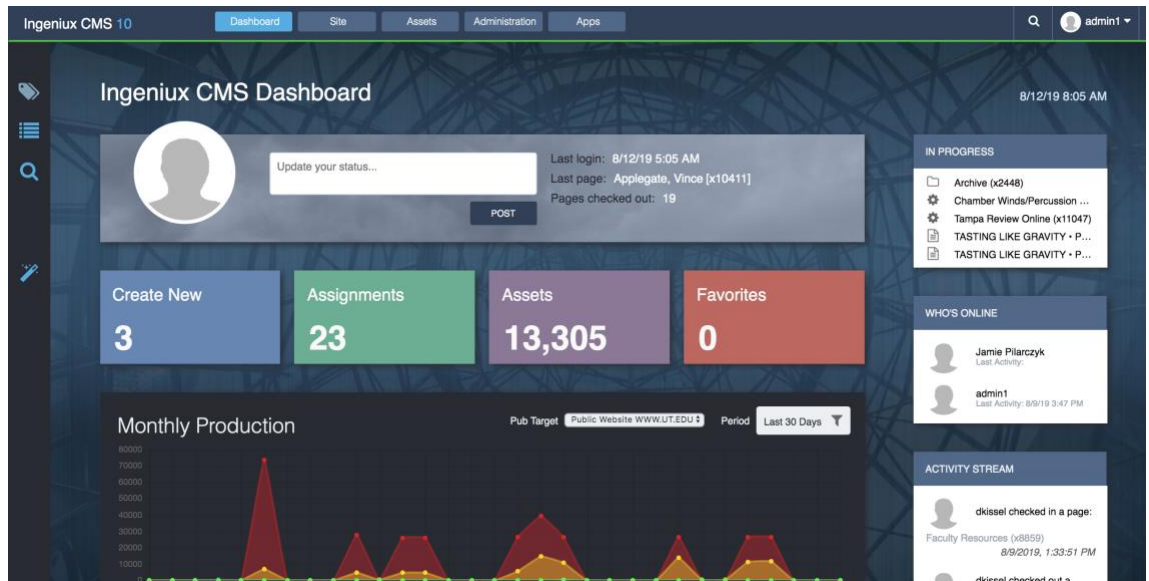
Ingeniux CMS 10

Dashboard
Site
Assets
Administration
Apps

admin1

Ingeniux CMS Dashboard

8/12/19 8:05 AM

Update your status...

POST

Last login: 8/12/19 5:05 AM
Last page: Applegate, Vince [x10411]
Pages checked out: 19

IN PROGRESS

Archive (x2448)
Chamber Winds/Percussion ...
Tampa Review Online (x11047)
TASTING LIKE GRAVITY • P...
TASTING LIKE GRAVITY • P...

Create New
3

Assignments
23

Assets
13,305

Favorites
0

WHO'S ONLINE

Jamie Pilarczyk
Last Activity:

admin1
Last Activity: 8/9/19 3:47 PM

Monthly Production

Pub Target Public Website WWW.UT.EDU

Period Last 30 Days

80000
70000
60000
50000
40000
30000
20000
10000
0

ACTIVITY STREAM

dkissel checked in a page:
Faculty Resources (x8859)
8/9/2019, 1:33:51 PM

dkissel checked out a